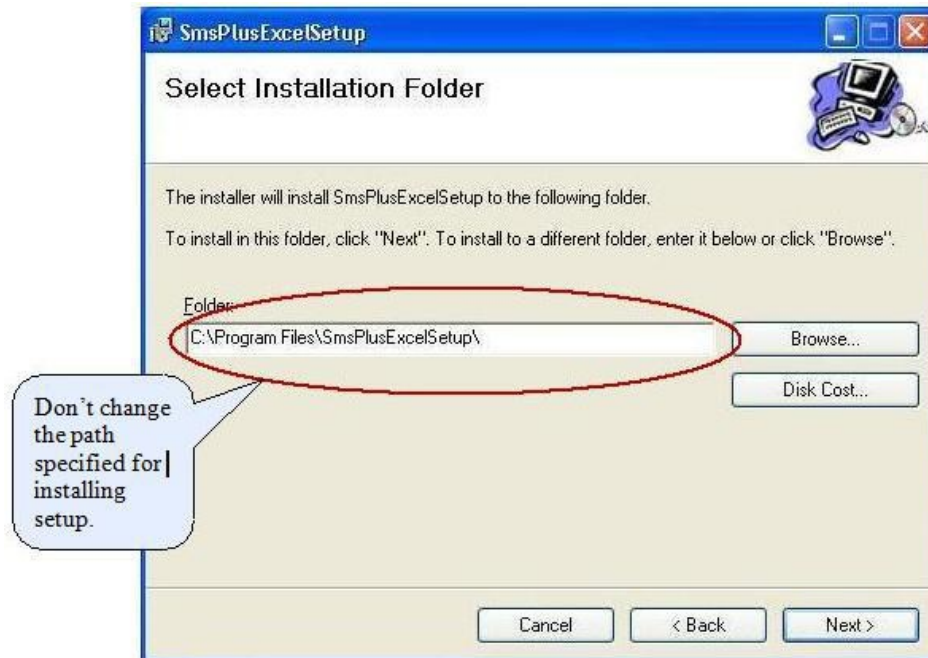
SmsPlusExcelSetup

Select Installation Folder

The installer will install SmsPlusExcelSetup to the following folder.

To install in this folder, click "Next". To install to a different folder, enter it below or click "Browse".

Folder:

C:\Program Files\SmsPlusExcelSetup\

Browse...

Disk Cost...

Don't change the path specified for installing setup.

Cancel

< Back

Next >